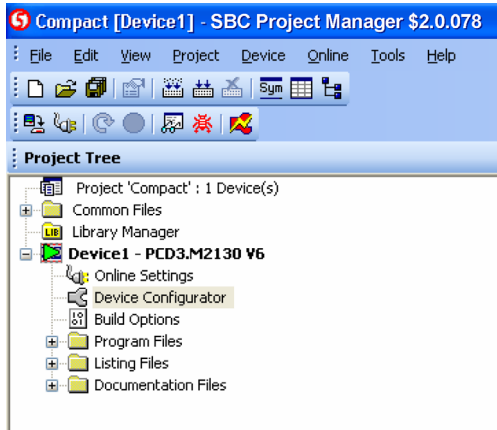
Compact [Device1] - SBC Project Manager $2.0.078

File Edit View Project Device Online Tools Help

Sym

Project Tree

Project 'Compact' : 1 Device(s)
Common Files
LIB Library Manager
Device1 - PCD3.M2130 V6
Online Settings
Device Configurator
Build Options
Program Files
Listing Files
Documentation Files